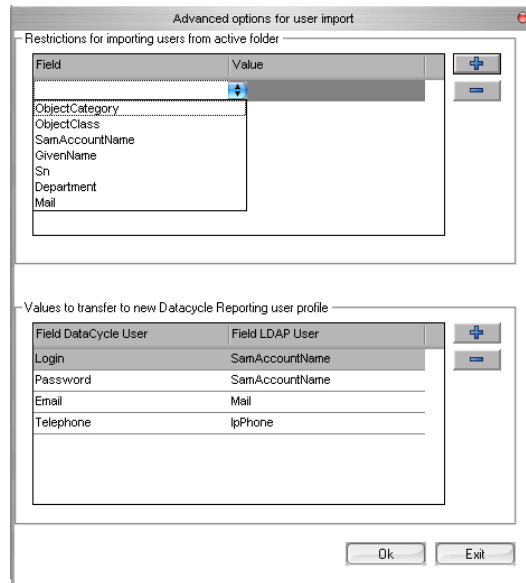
Advanced options for user import

Restrictions for importing users from active folder

| Field | Value |
|---|---|
| | |

ObjectCategory
ObjectClass
SamAccountName
GivenName
Sn
Department
Mail

Values to transfer to new Datacycle Reporting user profile

| Field DataCycle User | Field LDAP User |
|---|---|
| Login | SamAccountName |
| Password | SamAccountName |
| Email | Mail |
| Telephone | IpPhone |

Ok
Exit